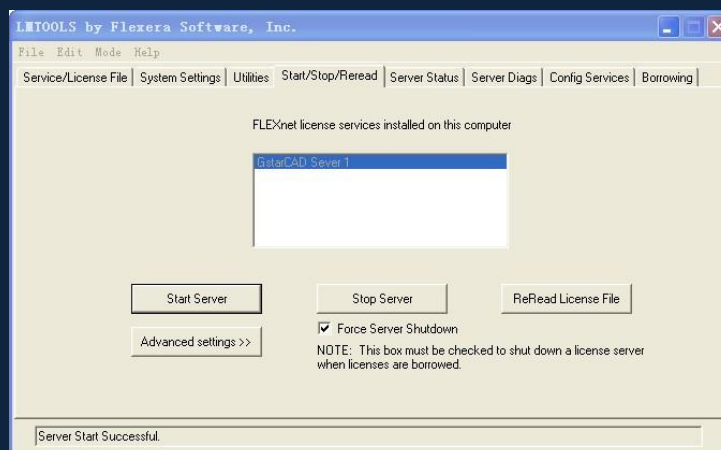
LMTOOLS by Flexera Software, Inc.

File Edit Mode Help

Service/License File | System Settings | Utilities | Start/Stop/Reread | Server Status | Server Diags | Config Services | Borrowing

FLEXnet license services installed on this computer

GstarCAD Sever 1

Start Server

Stop Server

ReRead License File

Advanced settings >>

Force Server Shutdown

NOTE: This box must be checked to shut down a license server when licenses are borrowed.

Server Start Successful.